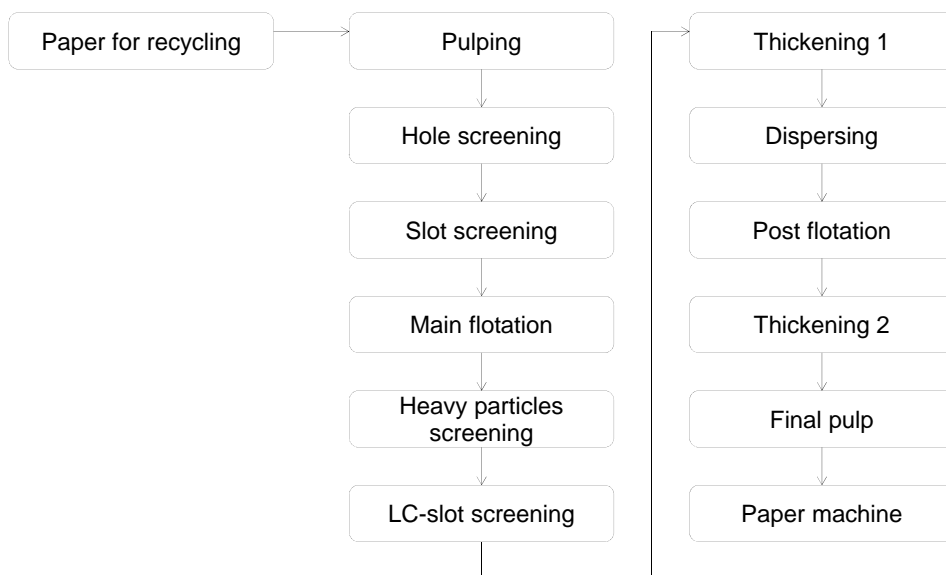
Paper for recycling

Pulping

Hole screening

Slot screening

Main flotation

Heavy particles screening

LC-slot screening

Thickening 1

Dispersing

Post flotation

Thickening 2

Final pulp

Paper machine